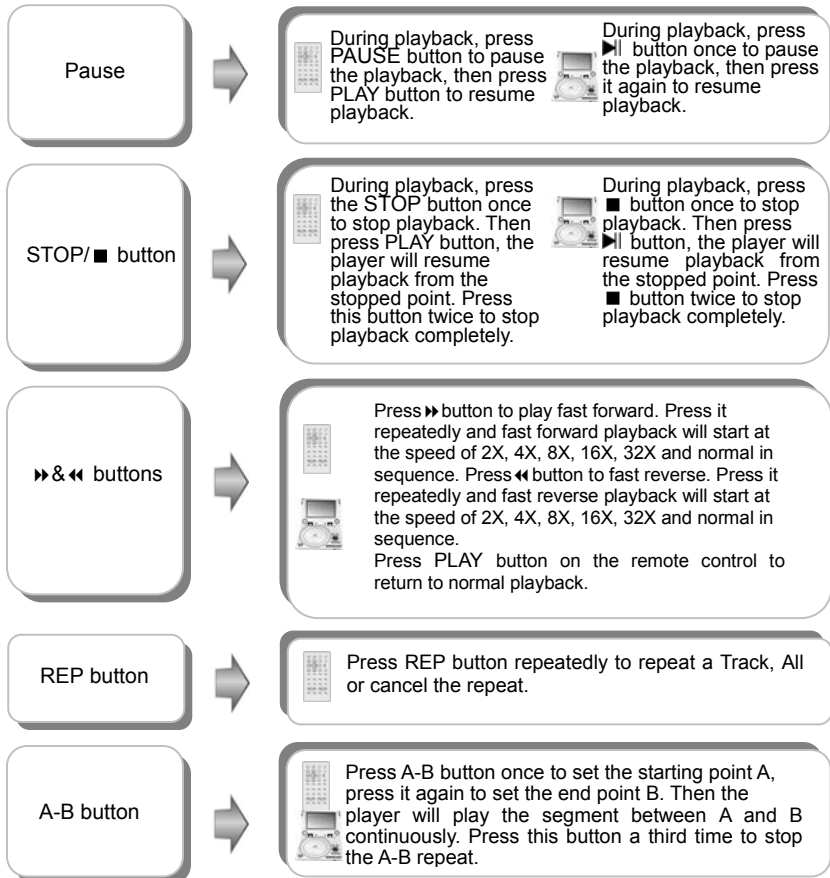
Pause

During playback, press PAUSE button to pause the playback, then press PLAY button to resume playback.

During playback, press ▶‖ button once to pause the playback, then press it again to resume playback.

STOP/■ button

During playback, press the STOP button once to stop playback. Then press PLAY button, the player will resume playback from the stopped point. Press this button twice to stop playback completely.

During playback, press ■ button once to stop playback. Then press ▶‖ button, the player will resume playback from the stopped point. Press ■ button twice to stop playback completely.

⏩&⏪ buttons

Press ⏩ button to play fast forward. Press it repeatedly and fast forward playback will start at the speed of 2X, 4X, 8X, 16X, 32X and normal in sequence. Press ⏪ button to fast reverse. Press it repeatedly and fast reverse playback will start at the speed of 2X, 4X, 8X, 16X, 32X and normal in sequence.
Press PLAY button on the remote control to return to normal playback.

REP button

Press REP button repeatedly to repeat a Track, All or cancel the repeat.

A-B button

Press A-B button once to set the starting point A, press it again to set the end point B. Then the player will play the segment between A and B continuously. Press this button a third time to stop the A-B repeat.